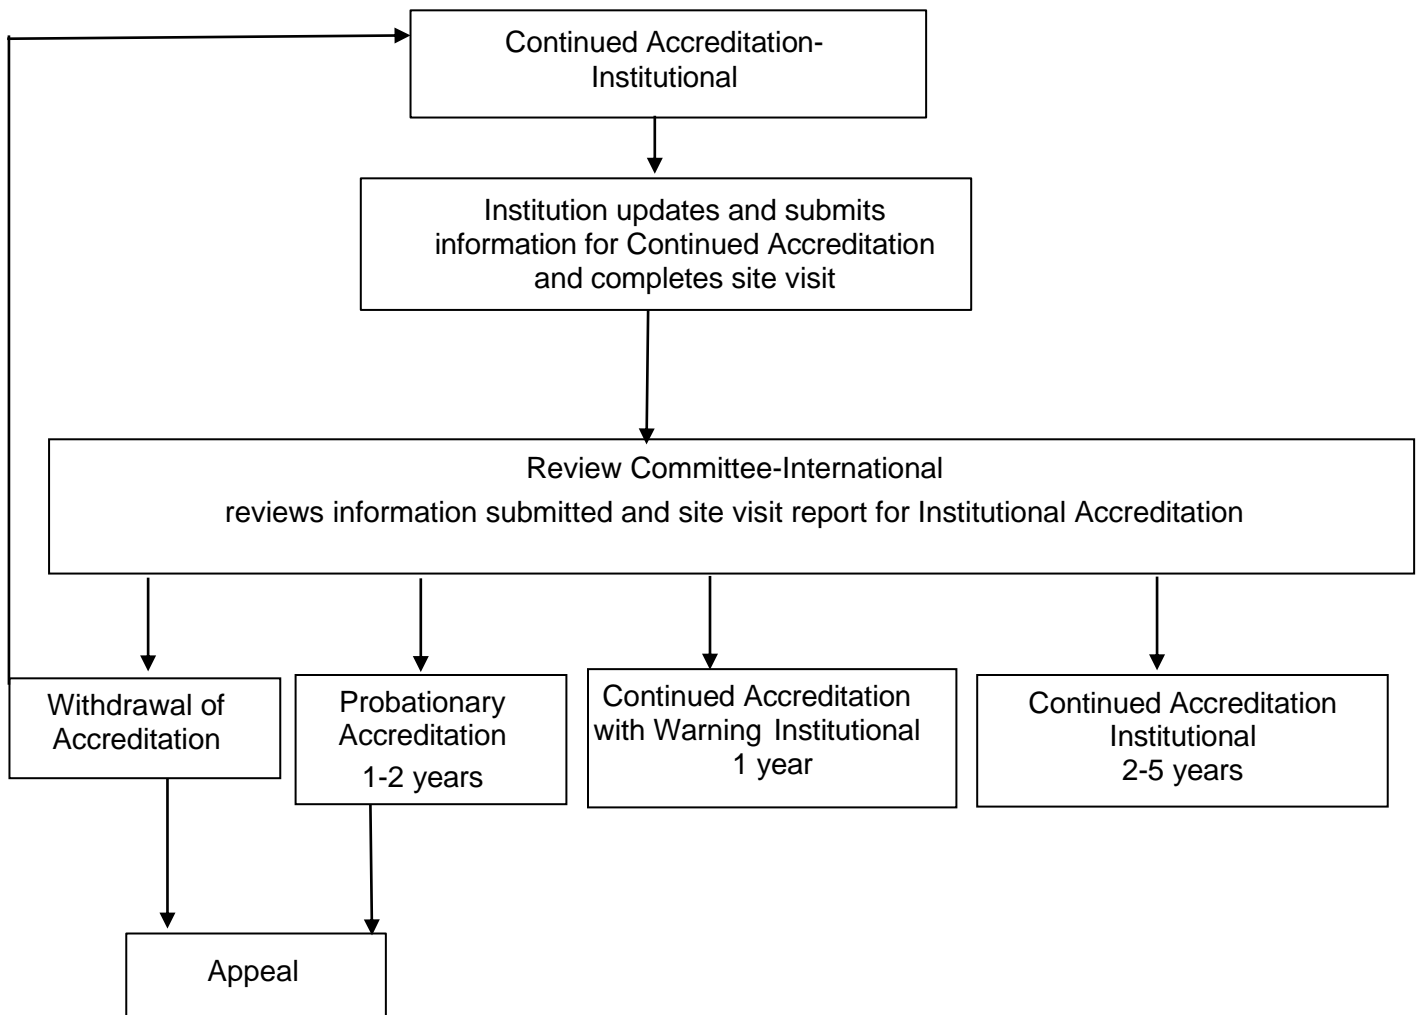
Continued Accreditation-Institutional

Institution updates and submits information for Continued Accreditation and completes site visit

Review Committee-International

reviews information submitted and site visit report for Institutional Accreditation

Withdrawal of Accreditation

Probationary Accreditation 1-2 years

Continued Accreditation with Warning Institutional 1 year

Continued Accreditation Institutional 2-5 years

Appeal